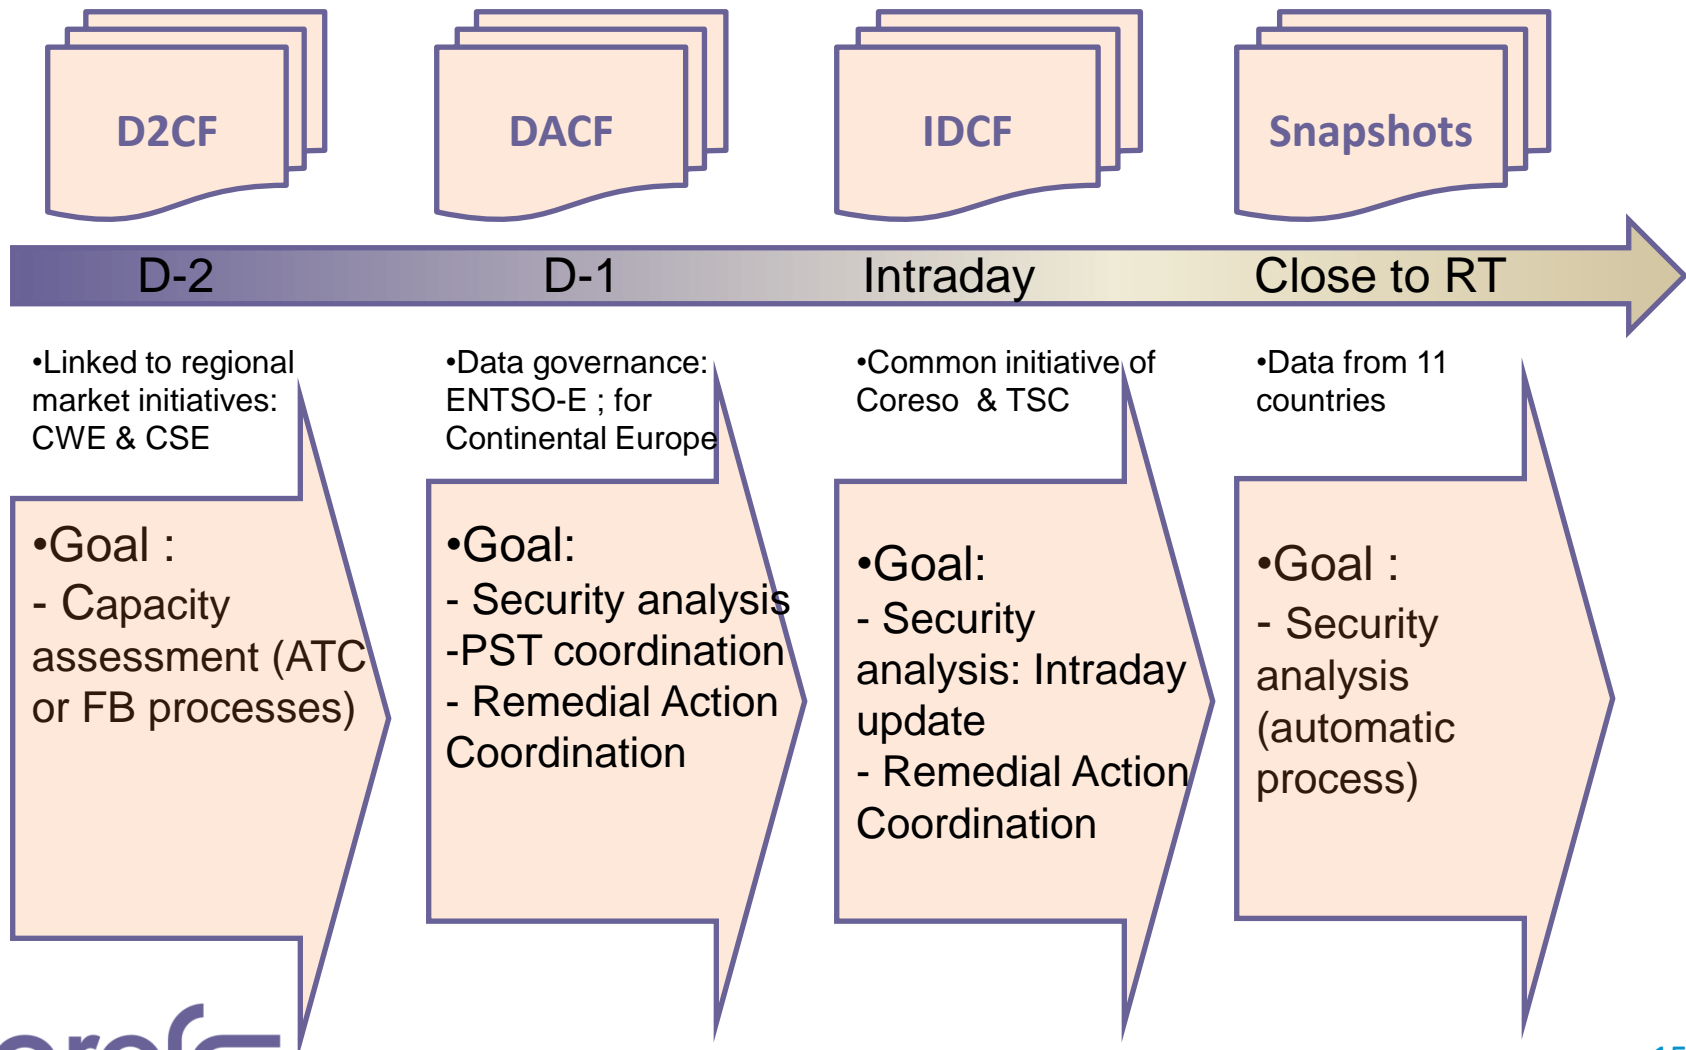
D2CF

DACF

IDCF

Snapshots

D-2

D-1

Intraday

Close to RT

•Linked to regional market initiatives: CWE & CSE

•Goal :
- Capacity assessment (ATC or FB processes)

•Data governance: ENTSO-E ; for Continental Europe

•Goal:
- Security analysis
-PST coordination
- Remedial Action Coordination

•Common initiative of Coreso & TSC

•Goal:
- Security analysis: Intraday update
- Remedial Action Coordination

•Data from 11 countries

•Goal :
- Security analysis (automatic process)

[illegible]